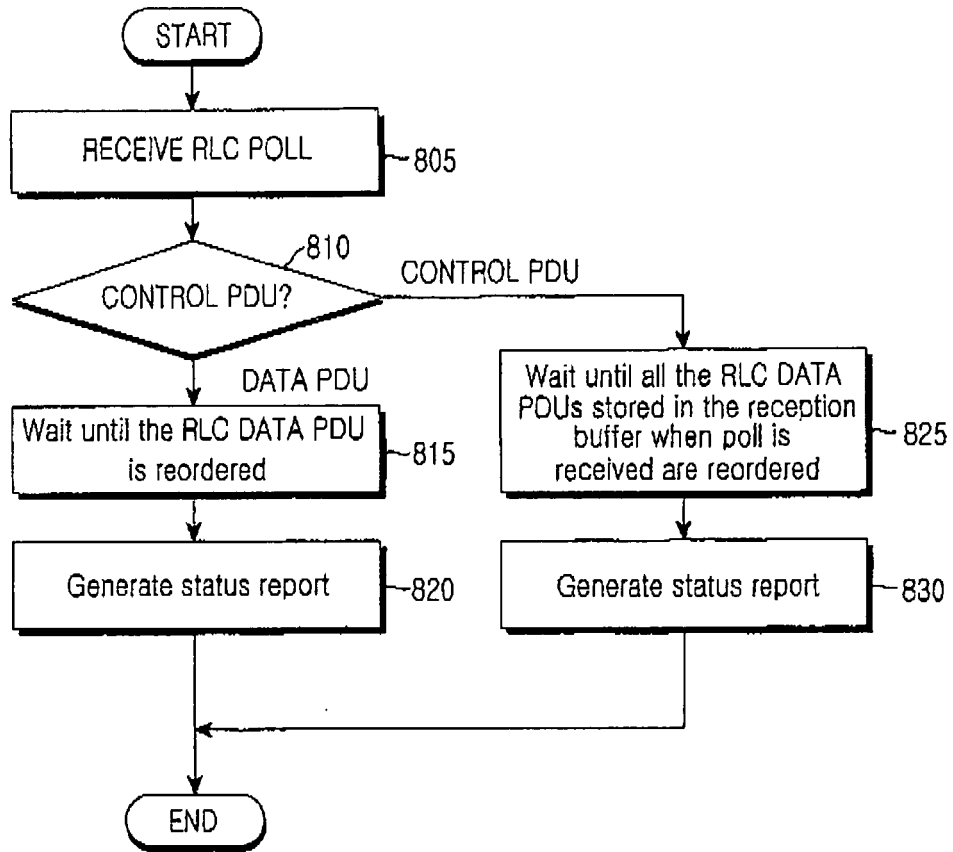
START

RECEIVE RLC POLL

805

810

CONTROL PDU?

CONTROL PDU

DATA PDU

Wait until the RLC DATA PDU is reordered

815

Wait until all the RLC DATA PDUs stored in the reception buffer when poll is received are reordered

825

Generate status report

820

Generate status report

830

END